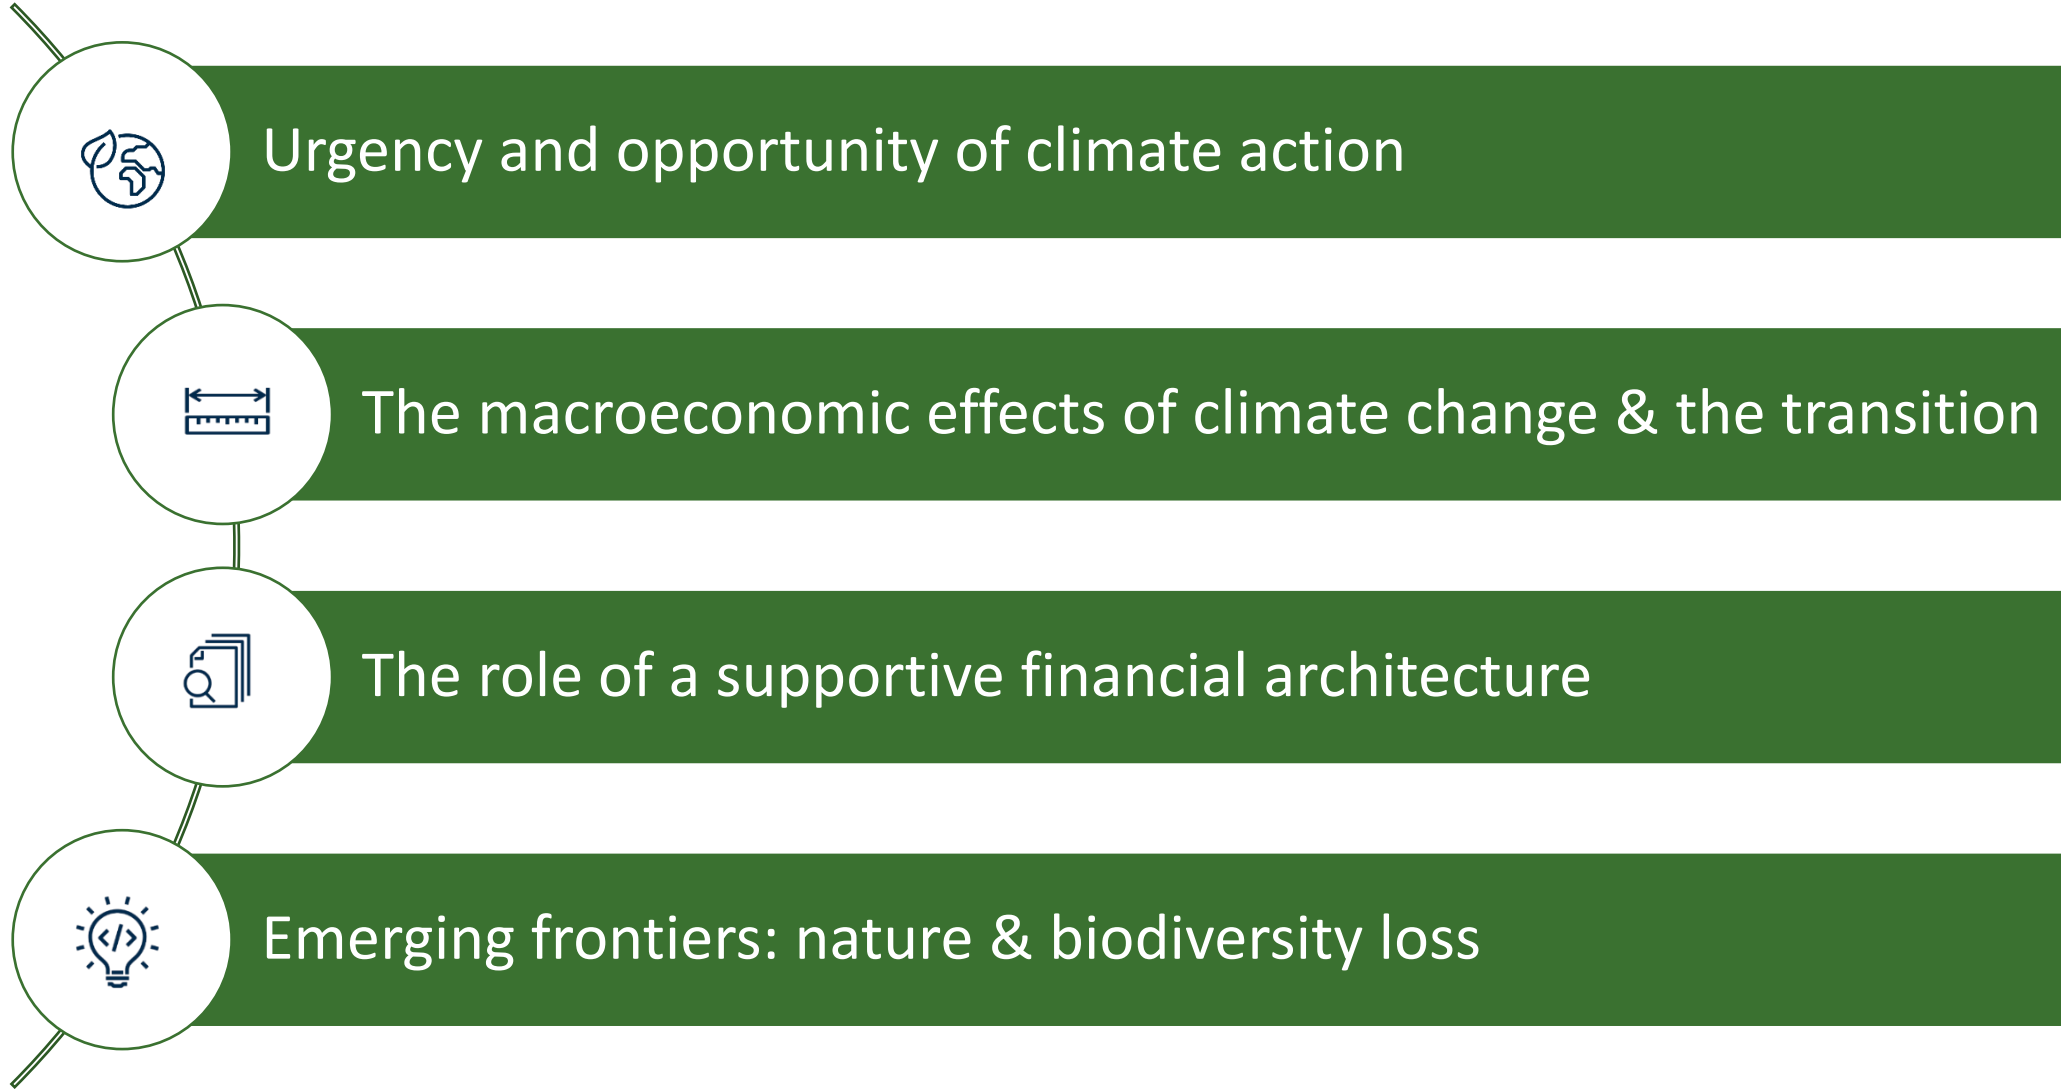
Urgency and opportunity of climate action

The macroeconomic effects of climate change & the transition

The role of a supportive financial architecture

Emerging frontiers: nature & biodiversity loss